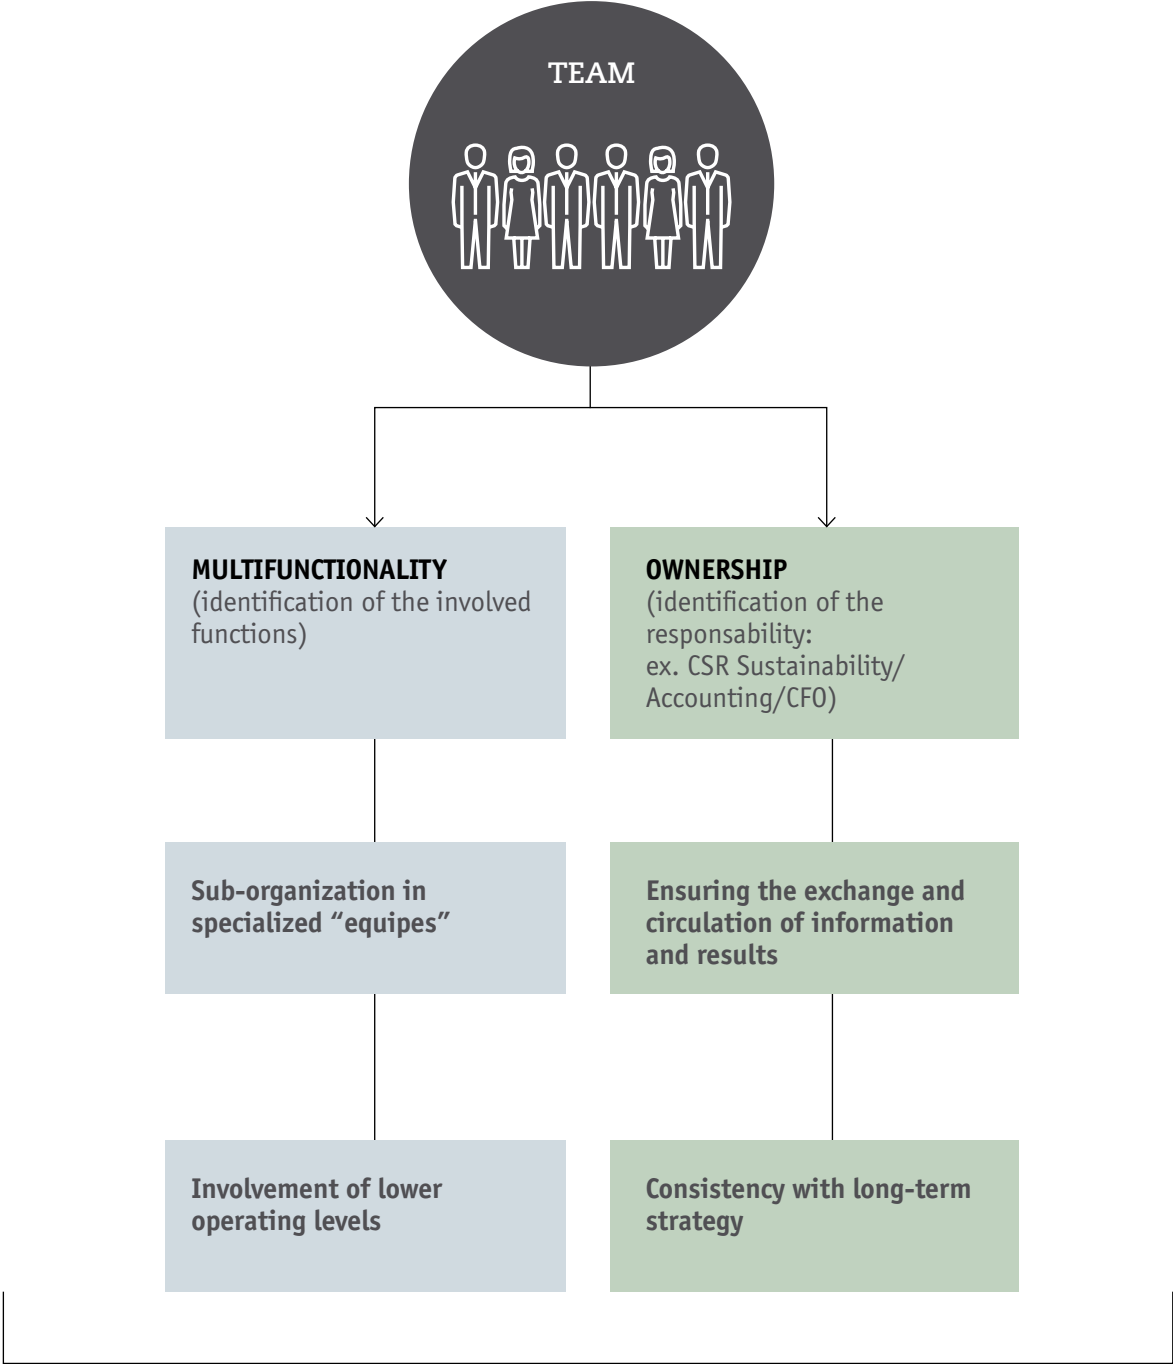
TEAM

MULTIFUNCTIONALITY
(identification of the involved functions)

Sub-organization in specialized "equipes"

Involvement of lower operating levels

OWNERSHIP
(identification of the responsability: ex. CSR Sustainability/ Accounting/CFO)

Ensuring the exchange and circulation of information and results

Consistency with long-term strategy